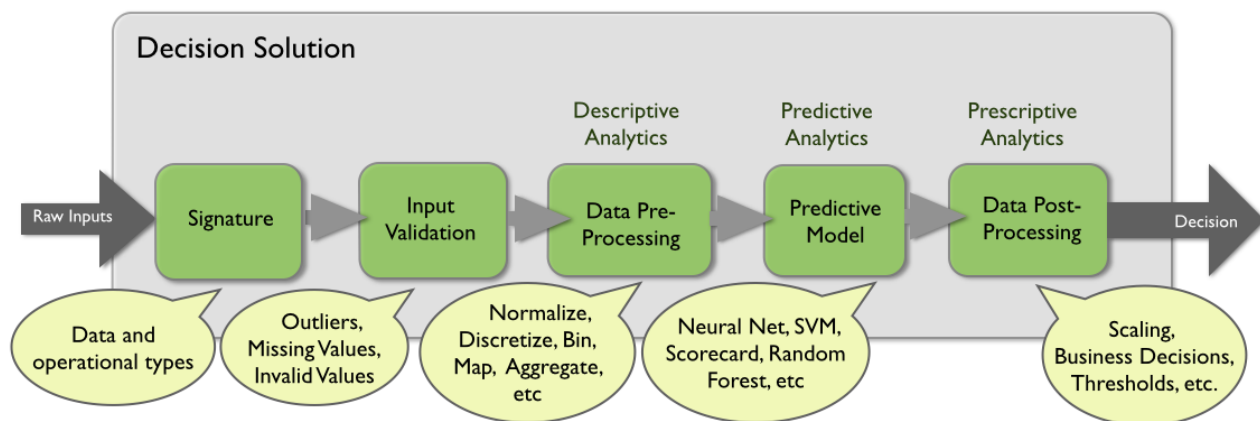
Decision Solution

Raw Inputs

Signature

Input Validation

Descriptive Analytics

Data Pre-Processing

Predictive Analytics

Predictive Model

Prescriptive Analytics

Data Post-Processing

Decision

Data and operational types

Outliers, Missing Values, Invalid Values

Normalize, Discretize, Bin, Map, Aggregate, etc

Neural Net, SVM, Scorecard, Random Forest, etc

Scaling, Business Decisions, Thresholds, etc.